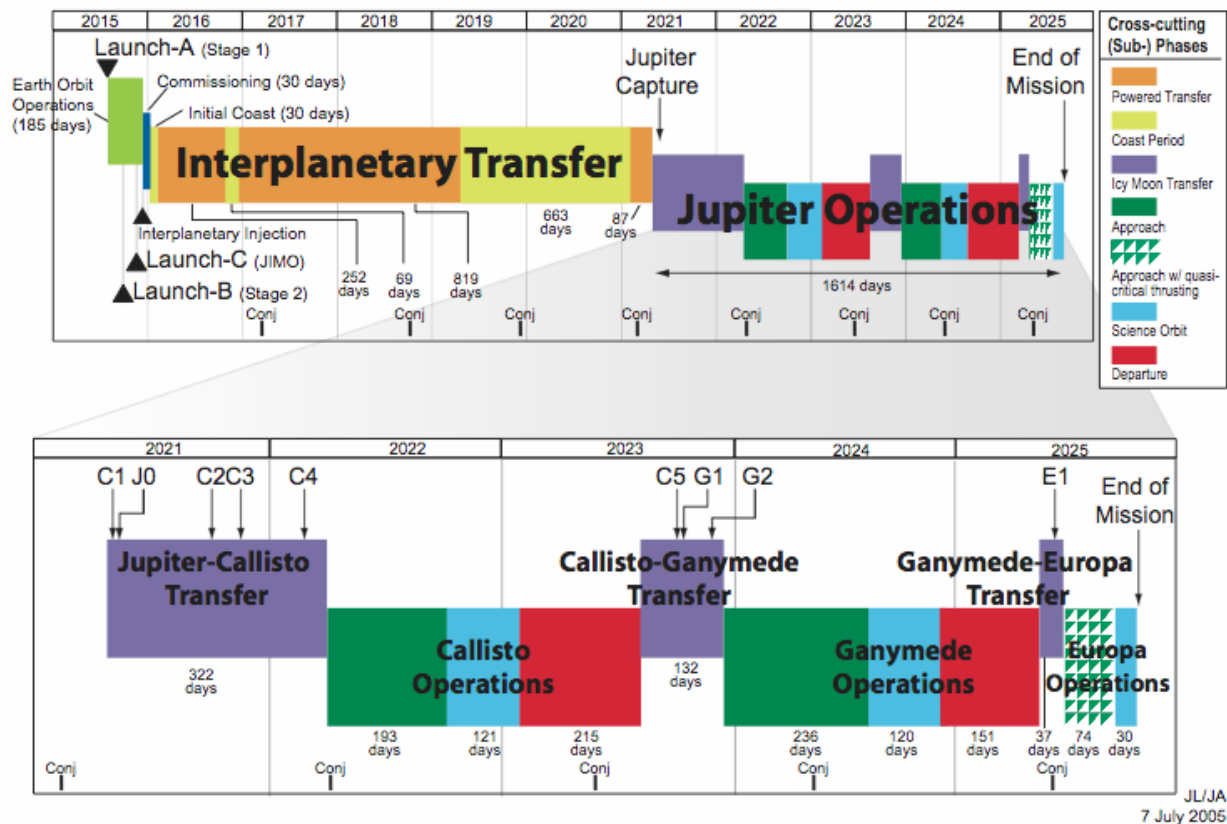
2015 2016 2017 2018 2019 2020 2021 2022 2023 2024 2025

Launch-A (Stage 1)

Earth Orbit Operations (185 days)

Commissioning (30 days)

Initial Coast (30 days)

Jupiter Capture

End of Mission

Interplanetary Transfer

Jupiter Operations

Interplanetary Injection

Launch-C (JIMO)

Launch-B (Stage 2)

252 days

69 days

819 days

663 days

87 days

1614 days

Conj Conj Conj Conj Conj Conj Conj Conj

Cross-cutting (Sub-) Phases

Powered Transfer

Coast Period

Icy Moon Transfer

Approach

Approach w/ quasi-critical thrusting

Science Orbit

Departure

2021 2022 2023 2024 2025

C1 J0 C2C3 C4 C5 G1 G2 E1

End of Mission

Jupiter-Callisto Transfer

322 days

Callisto Operations

193 days

121 days

215 days

Callisto-Ganymede Transfer

132 days

Ganymede Operations

236 days

120 days

151 days

Ganymede-Europa Transfer

37 days

Europa Operations

74 days

30 days

Conj Conj Conj Conj Conj

JL/JA
7 July 2005